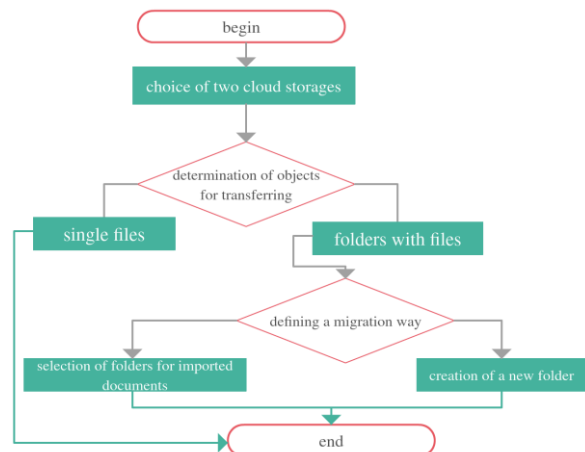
begin

choice of two cloud storages

determination of objects for transferring

single files

folders with files

defining a migration way

selection of folders for imported documents

creation of a new folder

end